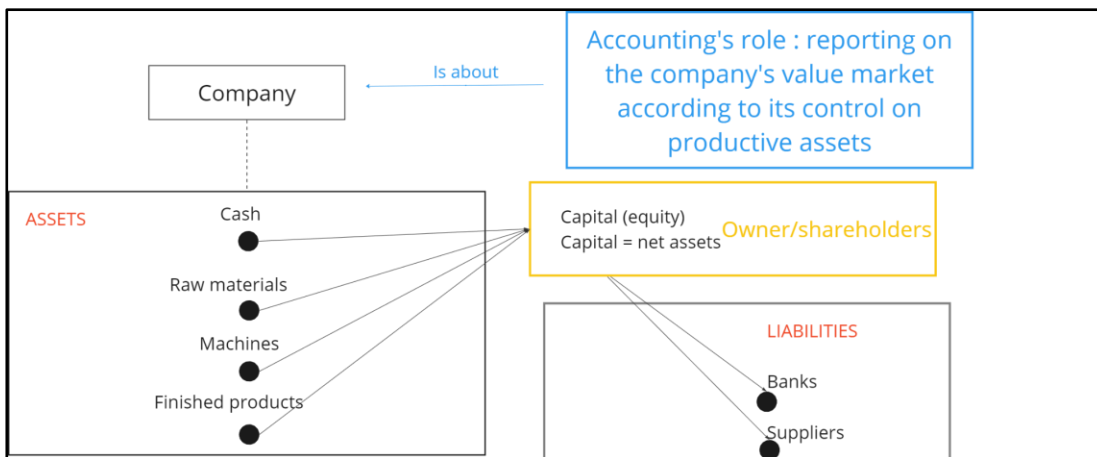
Accounting's role : reporting on the company's value market according to its control on productive assets

Is about

Company

ASSETS

Cash

Raw materials

Machines

Finished products

Capital (equity)
Capital = net assets

Owner/shareholders

LIABILITIES

Banks

Suppliers